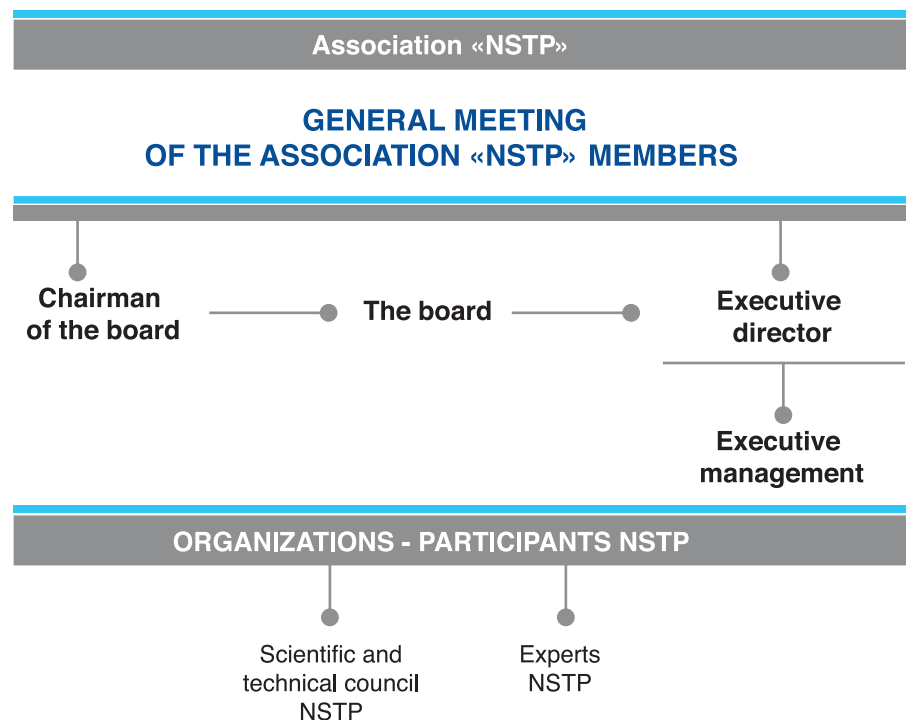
Association «NSTP»

GENERAL MEETING OF THE ASSOCIATION «NSTP» MEMBERS

Chairman of the board

The board

Executive director

Executive management

ORGANIZATIONS - PARTICIPANTS NSTP

Scientific and technical council NSTP

Experts NSTP